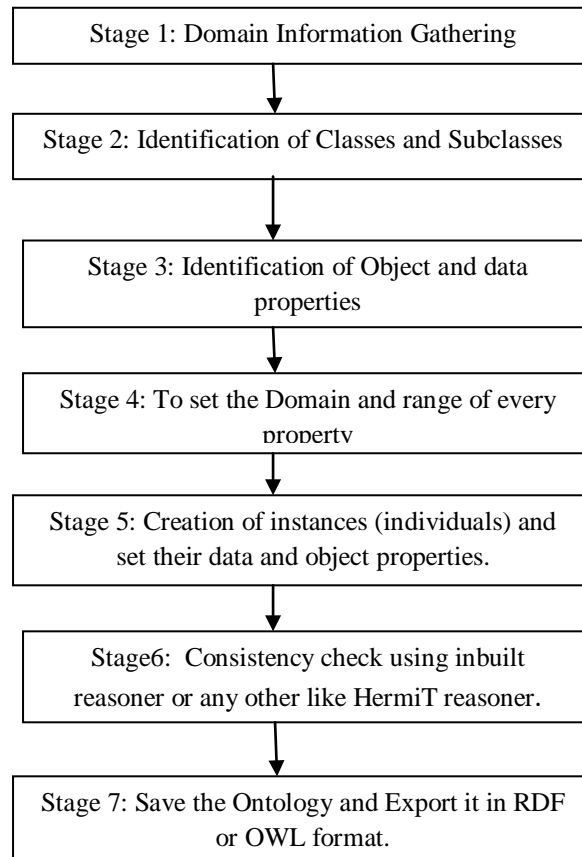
Stage 1: Domain Information Gathering

Stage 2: Identification of Classes and Subclasses

Stage 3: Identification of Object and data properties

Stage 4: To set the Domain and range of every property

Stage 5: Creation of instances (individuals) and set their data and object properties.

Stage6: Consistency check using inbuilt reasoner or any other like HermiT reasoner.

Stage 7: Save the Ontology and Export it in RDF or OWL format.